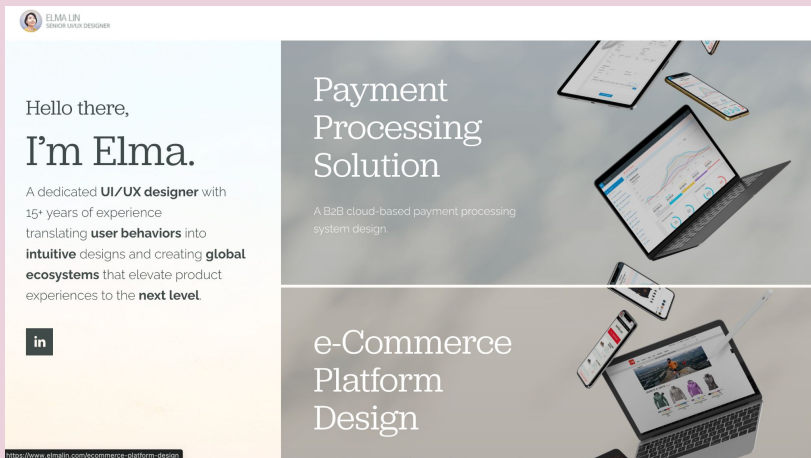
ELMA LIN
SENIOR UI/UX DESIGNER

Hello there,

I'm Elma.

A dedicated **UI/UX designer** with 15+ years of experience translating **user behaviors** into **intuitive** designs and creating **global ecosystems** that elevate product experiences to the **next level**.

in

Payment Processing Solution

A B2B cloud-based payment processing system design.

e-Commerce Platform Design

https://www.elmalin.com/ecommerce-platform-design